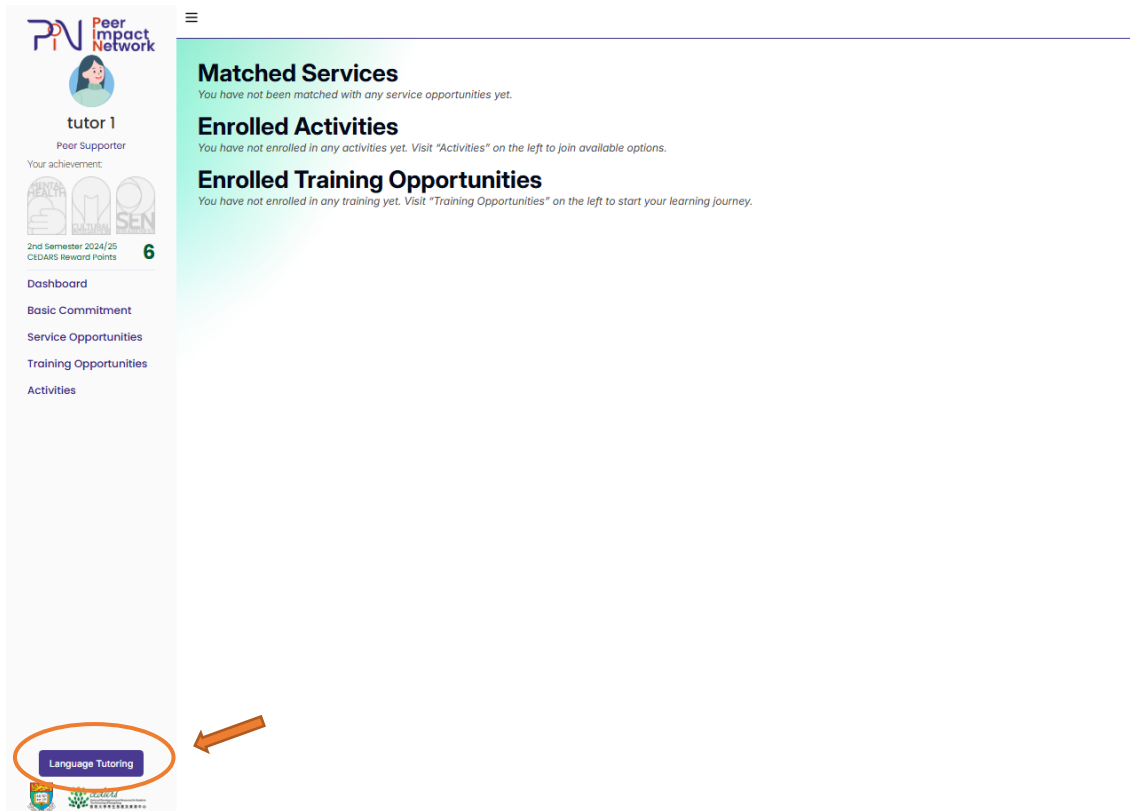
PiN Peer Impact Network

tutor 1

Peer Supporter

Your achievement:

MENTAL HEALTH

CULTURAL

SEN

2nd Semester 2024/25 CEDARS Reward Points 6

Dashboard

Basic Commitment

Service Opportunities

Training Opportunities

Activities

Language Tutoring

≡

Matched Services

You have not been matched with any service opportunities yet.

Enrolled Activities

You have not enrolled in any activities yet. Visit "Activities" on the left to join available options.

Enrolled Training Opportunities

You have not enrolled in any training yet. Visit "Training Opportunities" on the left to start your learning journey.